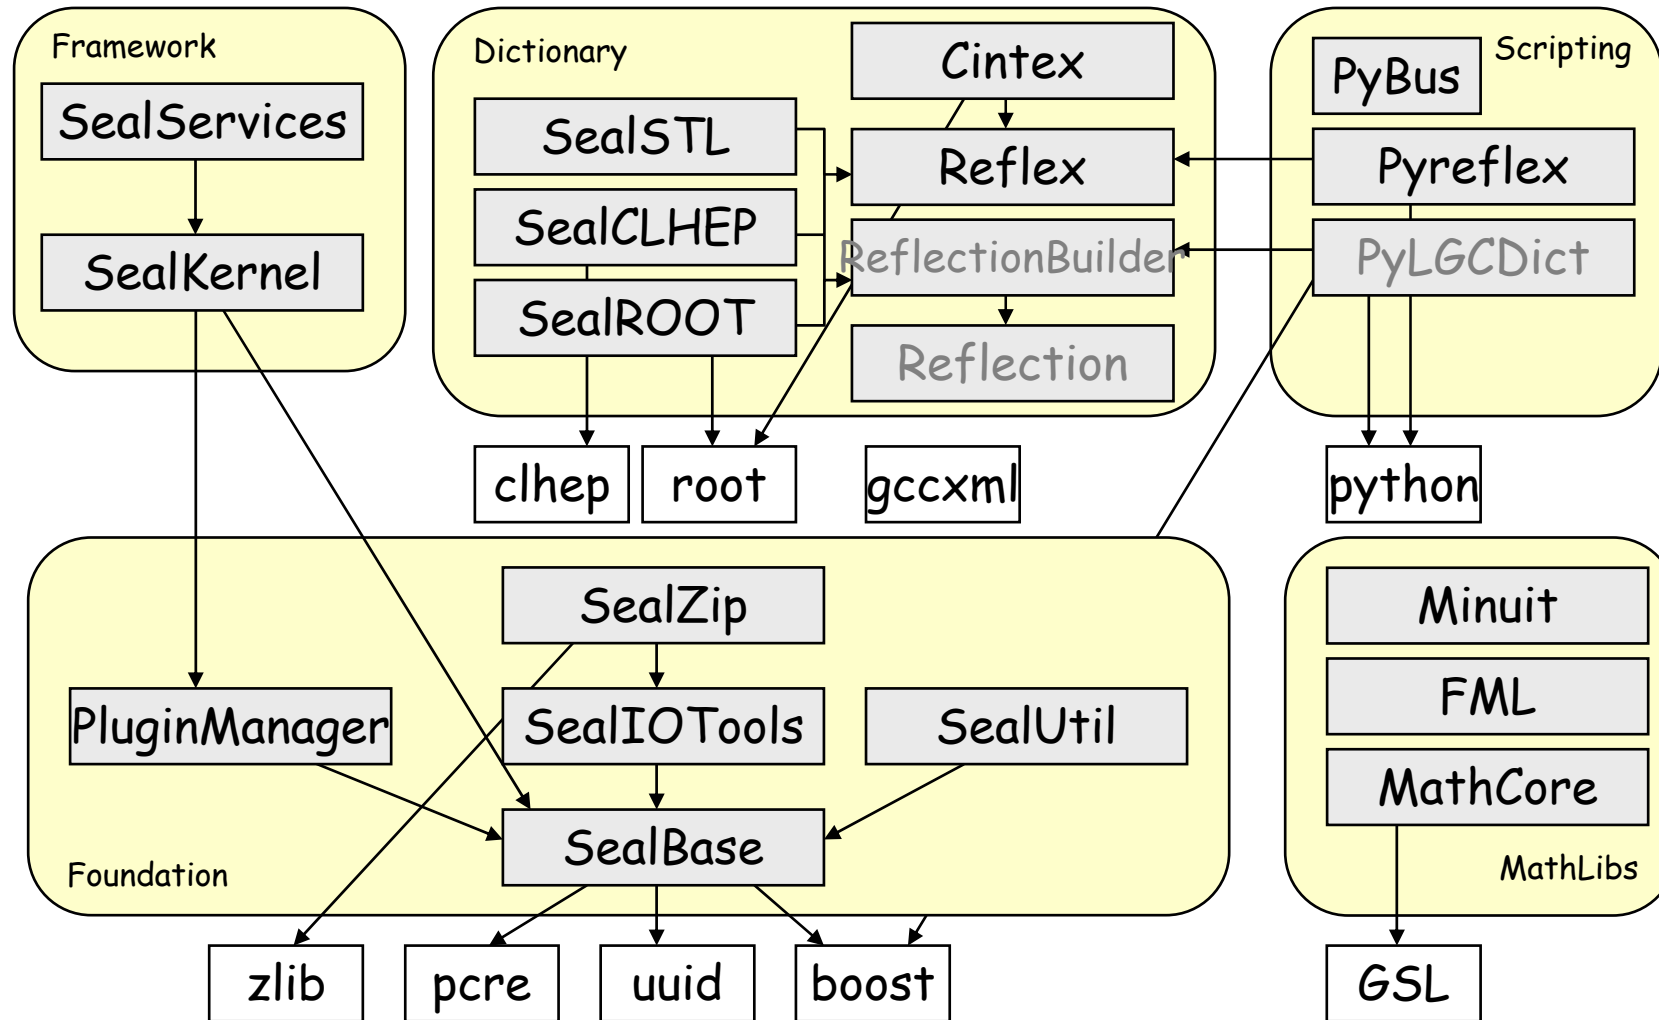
Framework

SealServices

SealKernel

Dictionary

SealSTL

SealCLHEP

SealROOT

Cintex

Reflex

ReflectionBuilder

Reflection

Scripting

PyBus

Pyreflex

PyLGCDict

clhep

root

gccxml

python

SealZip

PluginManager

SealIOTools

SealUtil

SealBase

Foundation

Minuit

FML

MathCore

MathLibs

zlib

pcre

uuid

boost

GSL